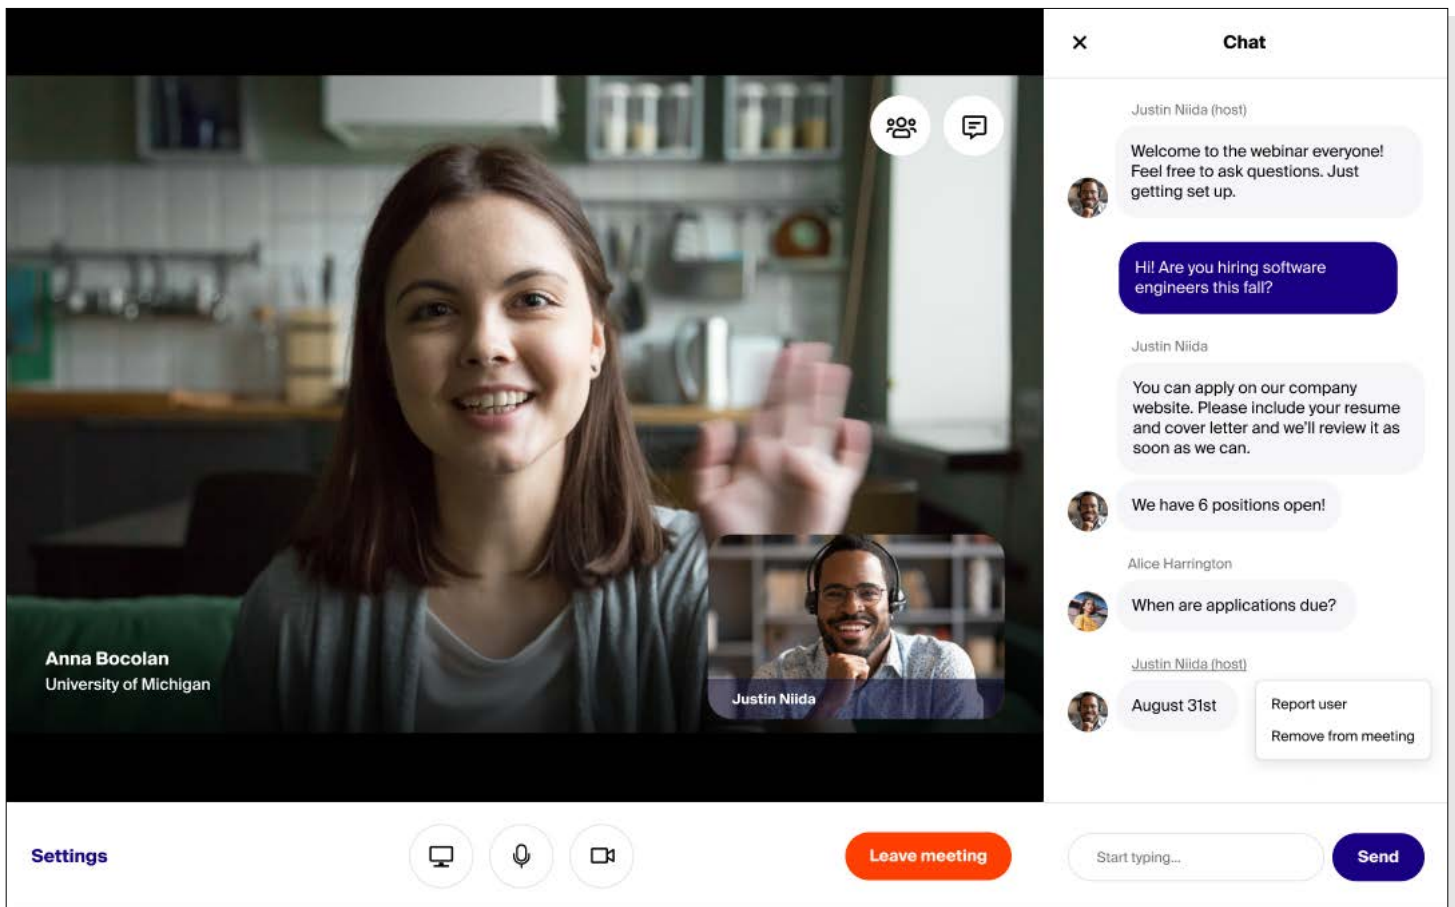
Anna Bocolan
University of Michigan

Justin Niida

× Chat

Justin Niida (host)

Welcome to the webinar everyone! Feel free to ask questions. Just getting set up.

Hi! Are you hiring software engineers this fall?

Justin Niida

You can apply on our company website. Please include your resume and cover letter and we'll review it as soon as we can.

We have 6 positions open!

Alice Harrington

When are applications due?

Justin Niida (host)

August 31st

Report user
Remove from meeting

Settings

Leave meeting

Start typing...

Send